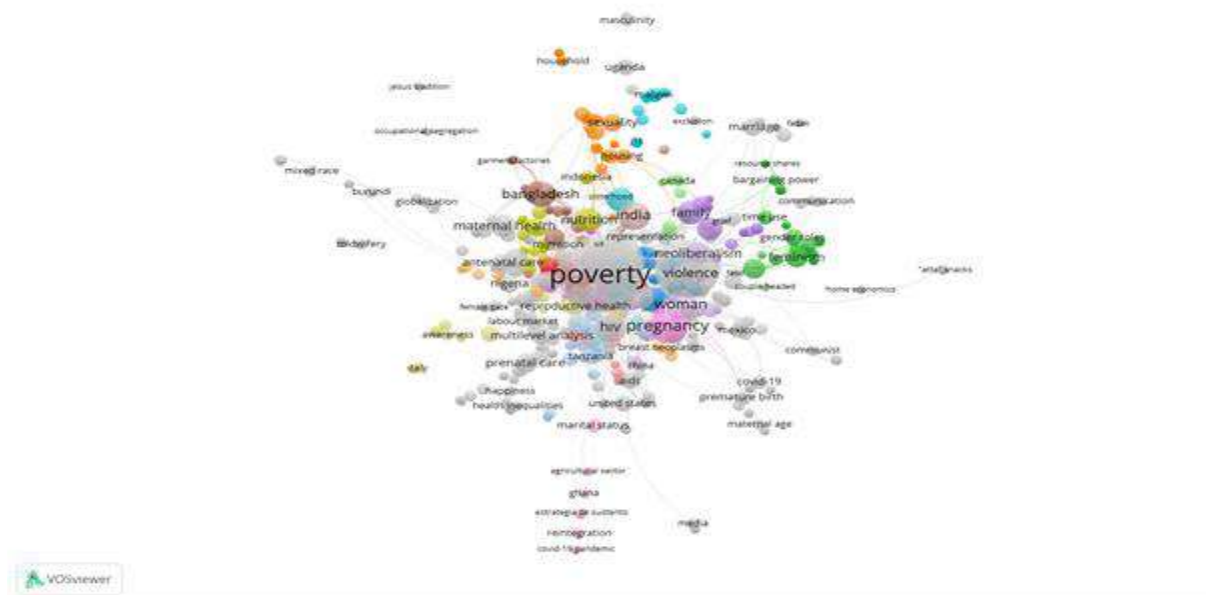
masculinity
household
uganda
jesus tradition
malaysia
exclusion
occupational segregation
sexuality
marriage
father
housing
garment factories
resource shares
mixed race
indonesia
bargaining power
burundi
canada
globalization
bangladesh
communication
family
maternal health
nutrition
india
time use
midwifery
representation
gender roles
neoliberalism
antenatal care
feminism
poverty
violence
nigeria
double headed
home economics
reproductive health
woman
labour market
hiv
pregnancy
mexico
awareness
multilevel analysis
breast neoplasms
communist
prenatal care
tanzania
china
aids
covid-19
happiness
premature birth
health inequalities
united states
maternal age
marital status
agricultural sector
ghana
estrategias sustento
reintegration
covid-19 pandemic
media
VOSviewer